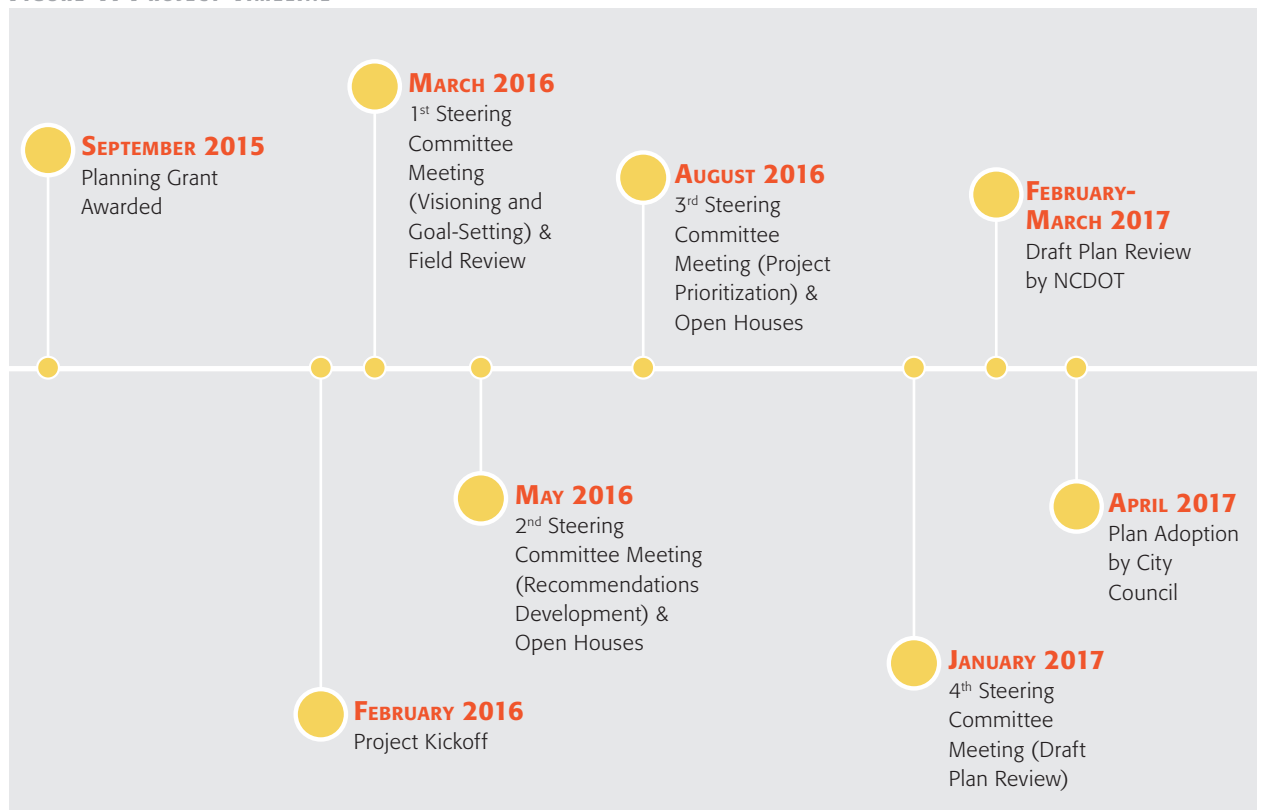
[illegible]

SEPTEMBER 2015
Planning Grant Awarded

MARCH 2016
1st Steering Committee Meeting (Visioning and Goal-Setting) & Field Review

AUGUST 2016
3rd Steering Committee Meeting (Project Prioritization) & Open Houses

FEBRUARY-MARCH 2017
Draft Plan Review by NCDOT

MAY 2016
2nd Steering Committee Meeting (Recommendations Development) & Open Houses

APRIL 2017
Plan Adoption by City Council

JANUARY 2017
4th Steering Committee Meeting (Draft Plan Review)

FEBRUARY 2016
Project Kickoff